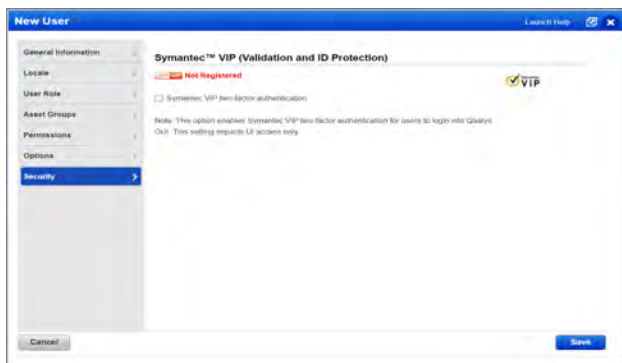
New User

Launch Help

General Information

Locale

User Role

Asset Groups

Permissions

Options

Security

Symantec™ VIP (Validation and ID Protection)

Not Registered

VIP

Symantec VIP two-factor authentication

Note: This option enables Symantec VIP two-factor authentication for users to login into Qualys GUI. This setting impacts UI access only.

Cancel

Save